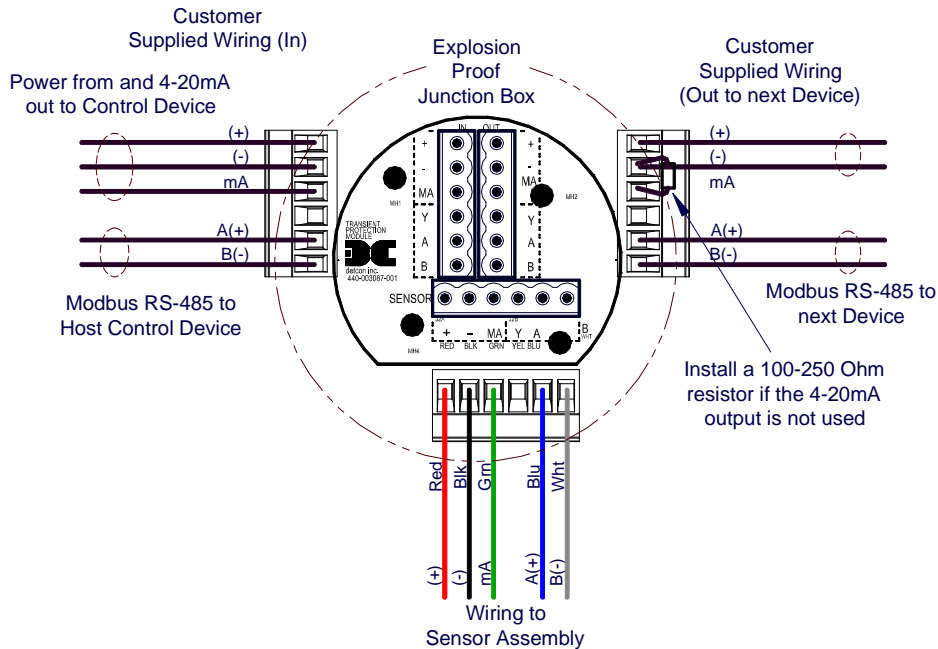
Customer Supplied Wiring (In)

Power from and 4-20mA out to Control Device

(+)
(-)
mA
A(+)
B(-)

Modbus RS-485 to Host Control Device

Explosion Proof Junction Box

IN
OUT
+
-
MA
Y
A
B
+
-
MA
Y
A
B
MH1
MH2
TRANSIENT PROTECTION MODULE
detcon inc.
440-003087-001
SENSOR
+
-
MA
Y
A
B
RED
BLK
GRN
YEL
BLU
WHT
MH4

Customer Supplied Wiring (Out to next Device)

(+)
(-)
mA
A(+)
B(-)

Modbus RS-485 to next Device

Install a 100-250 Ohm resistor if the 4-20mA output is not used

Red
Blk
Grn
Blu
Wht

(+)
(-)
mA
A(+)
B(-)

Wiring to Sensor Assembly